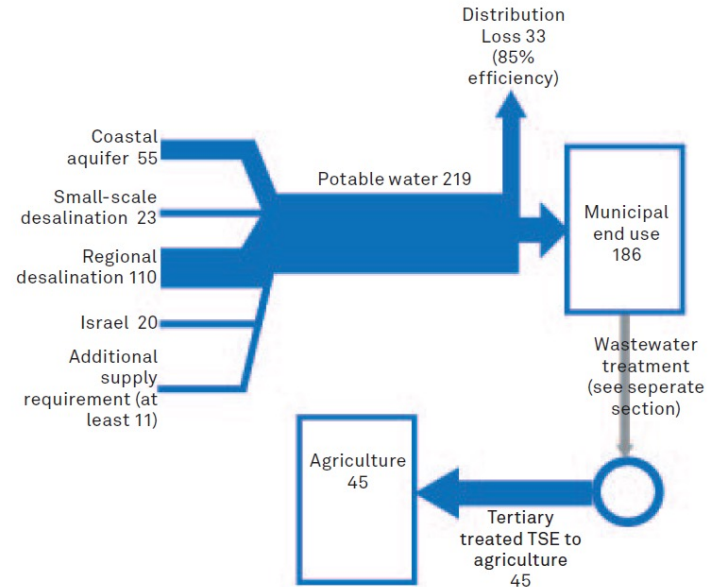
Distribution Loss 33 (85% efficiency)

Coastal aquifer 55

Small-scale desalination 23

Regional desalination 110

Israel 20

Additional supply requirement (at least 11)

Potable water 219

Municipal end use 186

Wastewater treatment (see seperate section)

Agriculture 45

Tertiary treated TSE to agriculture 45